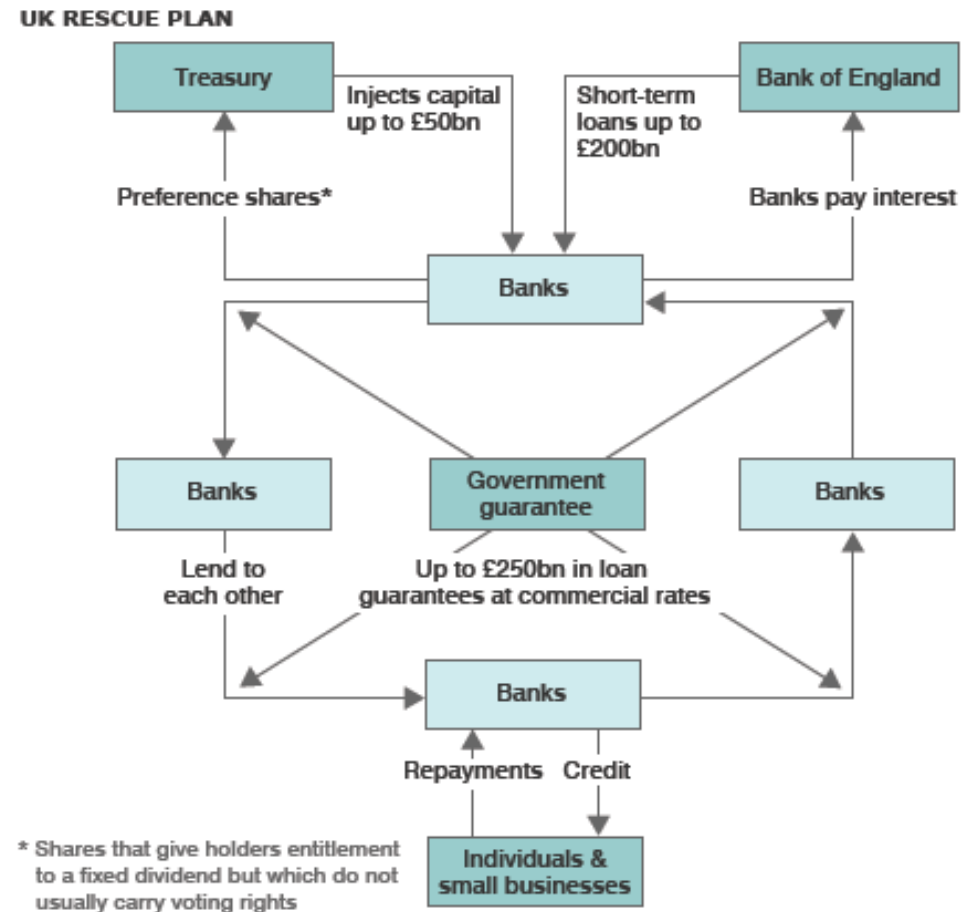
UK RESCUE PLAN

Treasury

Injects capital up to £50bn

Short-term loans up to £200bn

Bank of England

Preference shares*

Banks pay interest

Banks

Banks

Government guarantee

Banks

Lend to each other

Up to £250bn in loan guarantees at commercial rates

Banks

Repayments

Credit

Individuals & small businesses

* Shares that give holders entitlement to a fixed dividend but which do not usually carry voting rights